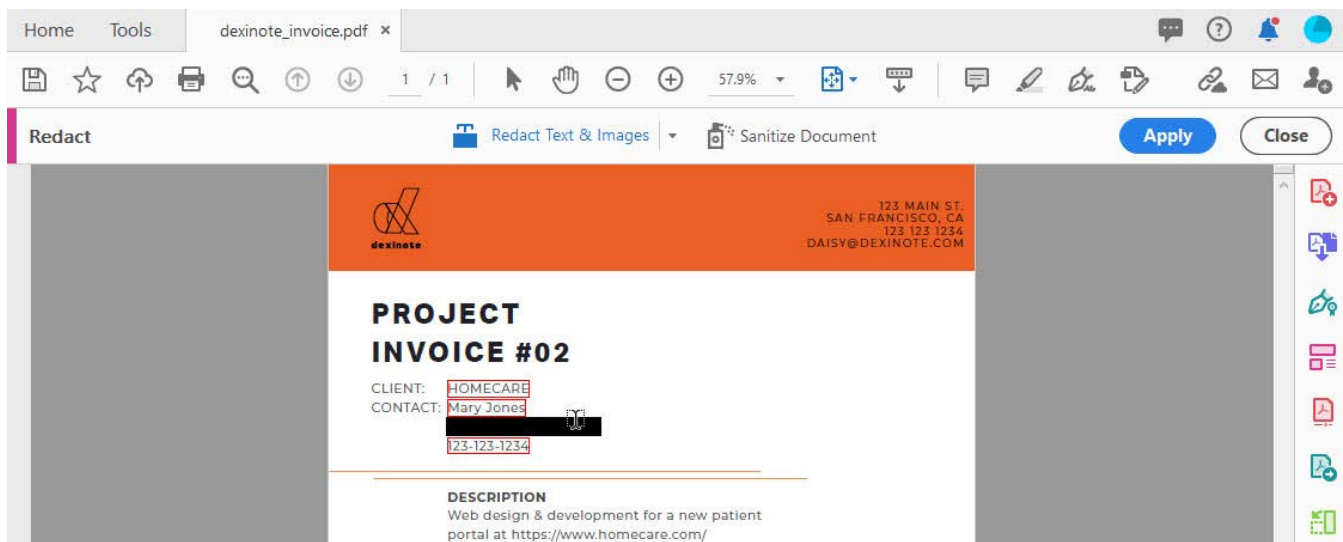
Home Tools dexinote_invoice.pdf ×

1 / 1 57.9%

Redact Redact Text & Images Sanitize Document Apply Close

dexinote

123 MAIN ST.
SAN FRANCISCO, CA
123 123 1234
DAISY@DEXINOTE.COM

PROJECT
INVOICE #02

CLIENT: HOMECARE
CONTACT: Mary Jones
123-123-1234

DESCRIPTION
Web design & development for a new patient portal at https://www.homecare.com/